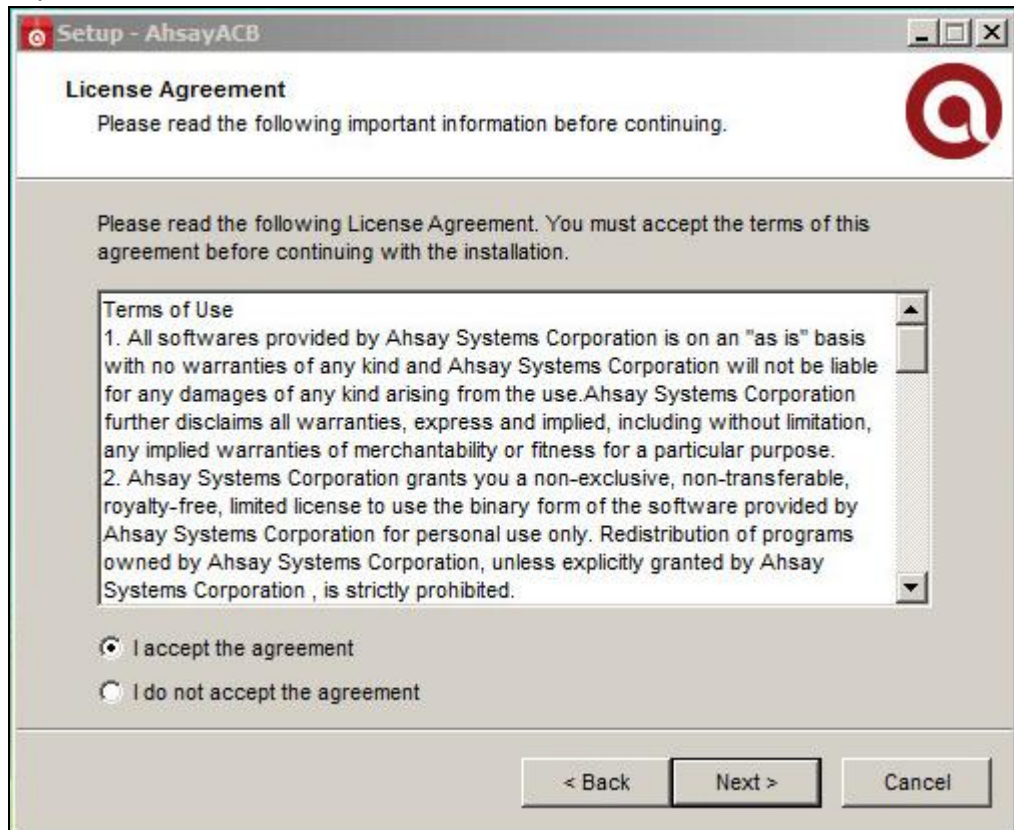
Setup - AhsayACB

License Agreement

Please read the following important information before continuing.

Please read the following License Agreement. You must accept the terms of this agreement before continuing with the installation.

Terms of Use
1. All softwares provided by Ahsay Systems Corporation is on an "as is" basis with no warranties of any kind and Ahsay Systems Corporation will not be liable for any damages of any kind arising from the use.Ahsay Systems Corporation further disclaims all warranties, express and implied, including without limitation, any implied warranties of merchantability or fitness for a particular purpose.
2. Ahsay Systems Corporation grants you a non-exclusive, non-transferable, royalty-free, limited license to use the binary form of the software provided by Ahsay Systems Corporation for personal use only. Redistribution of programs owned by Ahsay Systems Corporation, unless explicitly granted by Ahsay Systems Corporation , is strictly prohibited.

I accept the agreement

I do not accept the agreement

< Back

Next >

Cancel